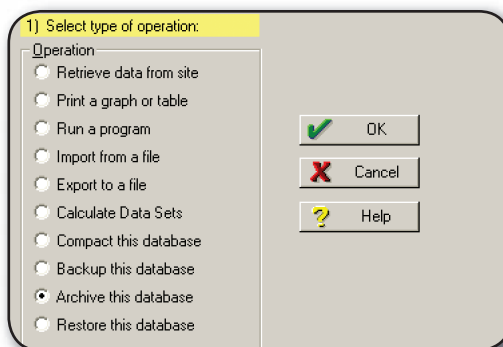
1) Select type of operation:

Operation

Retrieve data from site

Print a graph or table

Run a program

Import from a file

Export to a file

Calculate Data Sets

Compact this database

Backup this database

Archive this database

Restore this database

OK

Cancel

Help